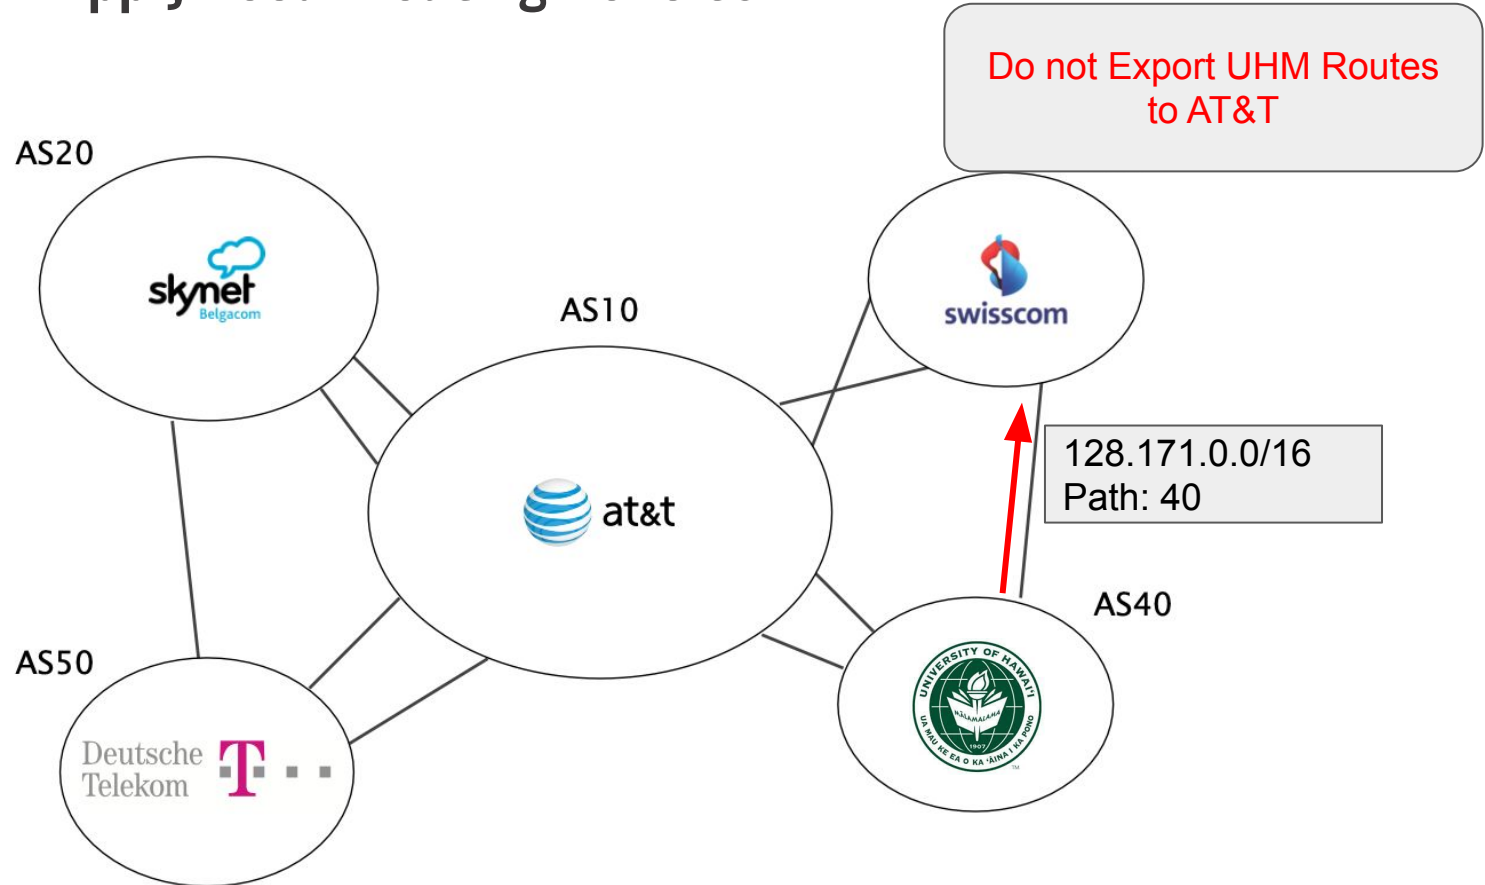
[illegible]

Do not Export UHM Routes to AT&T

AS20

skynet Belgacom

AS10

swisscom

at&t

128.171.0.0/16
Path: 40

AS40

AS50

Deutsche Telekom T · · ·

UNIVERSITY OF HAWAI'I
MĀLAMALAMA
1907
UA MAU KE EA O KA 'ĀINA I KA PONO
TM